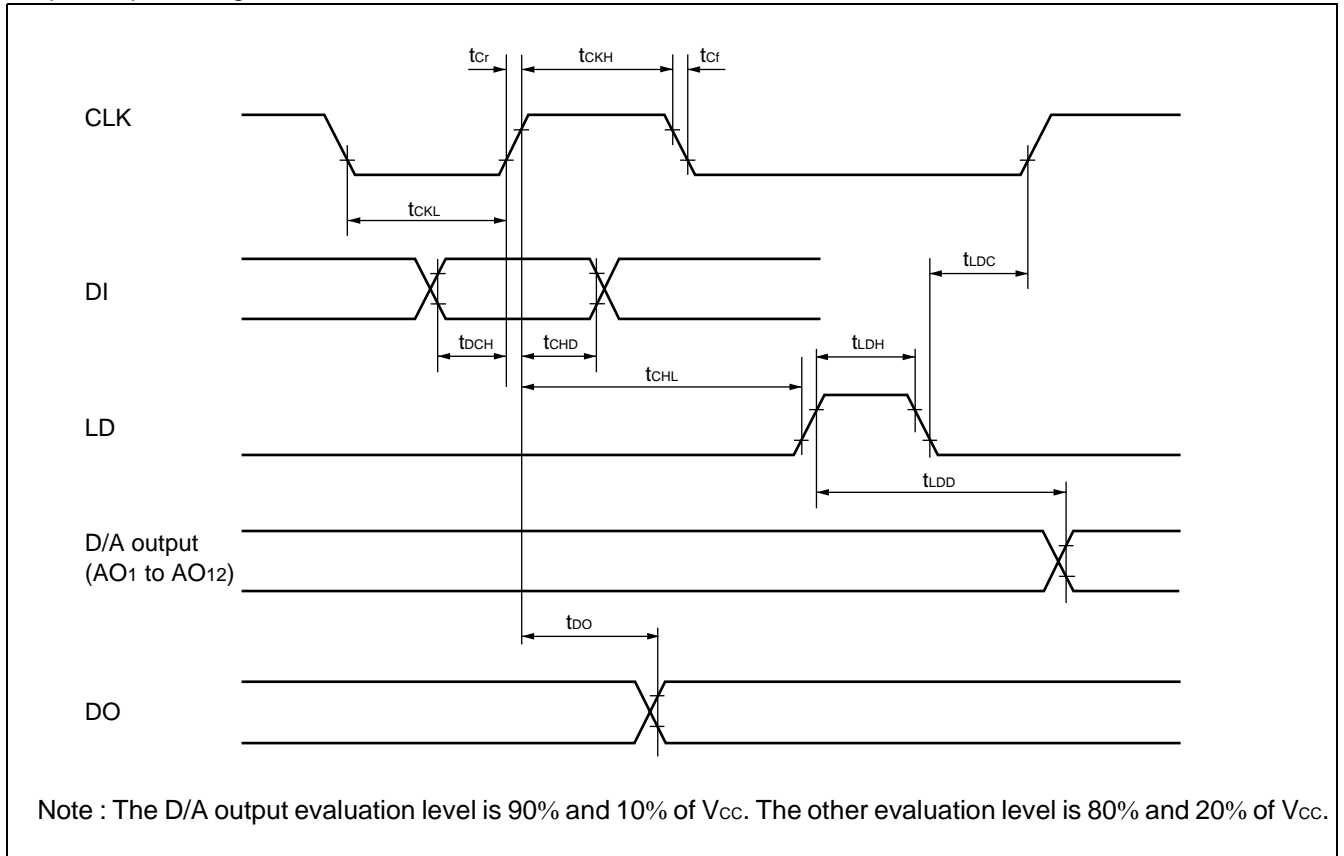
$t_{Cr}$ $t_{CKH}$ $t_{Cf}$

CLK

$t_{CKL}$

DI

$t_{LDC}$

$t_{DCH}$ $t_{CHD}$ $t_{LDH}$

$t_{CHL}$

LD

$t_{LDD}$

D/A output
($AO_1$ to $AO_{12}$)

$t_{DO}$

DO

Note : The D/A output evaluation level is 90% and 10% of $V_{CC}$. The other evaluation level is 80% and 20% of $V_{CC}$.